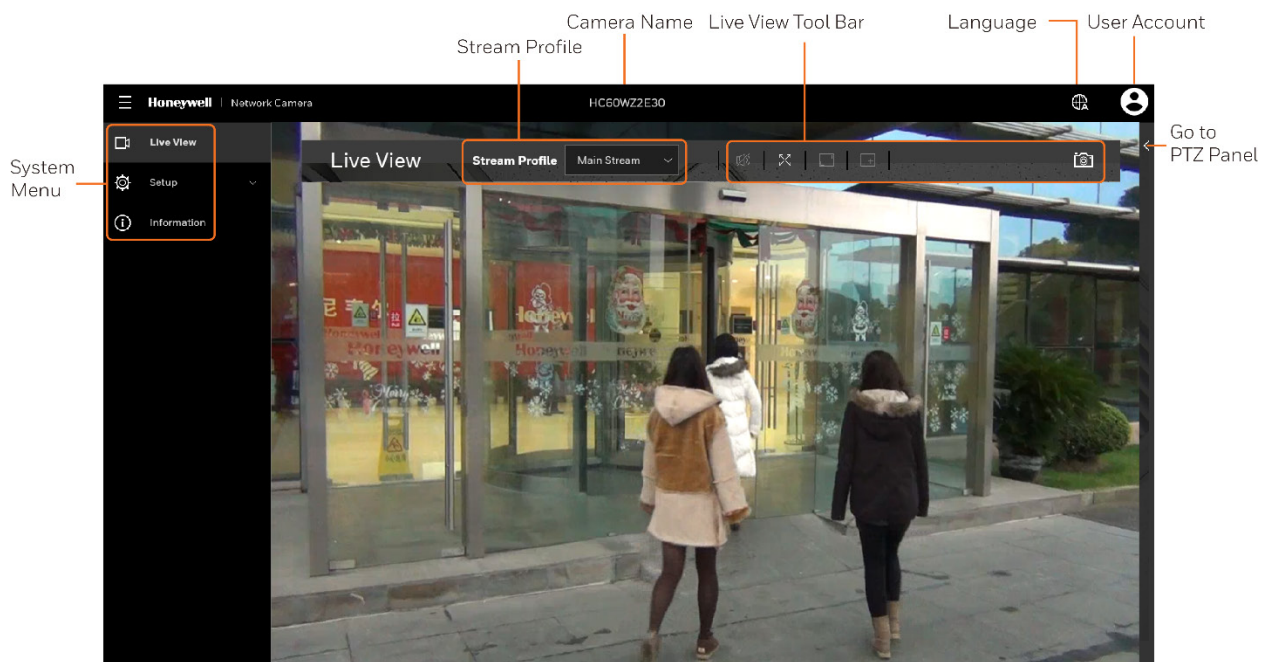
Camera Name Live View Tool Bar Language User Account

Stream Profile

Honeywell | Network Camera HC60WZ2E30

System Menu

Live View

Setup

Information

Live View Stream Profile Main Stream

Go to PTZ Panel

Honeywell

Honeywell

Honeywell